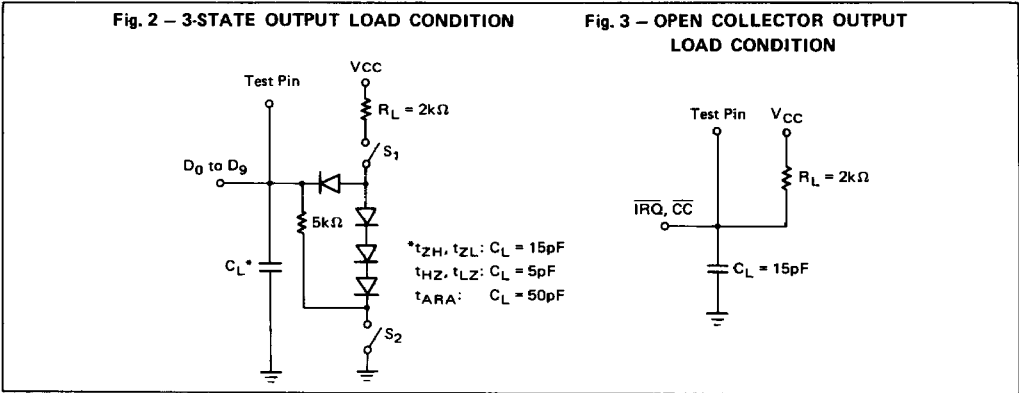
Fig. 2 – 3-STATE OUTPUT LOAD CONDITION

Test Pin

VCC

$R_L = 2k\Omega$

$S_1$

$D_0$ to $D_9$

$5k\Omega$

$C_L$*

*$t_{ZH}, t_{ZL}$: $C_L = 15pF$
$t_{HZ}, t_{LZ}$: $C_L = 5pF$
$t_{ARA}$: $C_L = 50pF$

$S_2$

Fig. 3 – OPEN COLLECTOR OUTPUT LOAD CONDITION

Test Pin

$V_{CC}$

$R_L = 2k\Omega$

$\overline{IRQ}, \overline{CC}$

$C_L = 15pF$